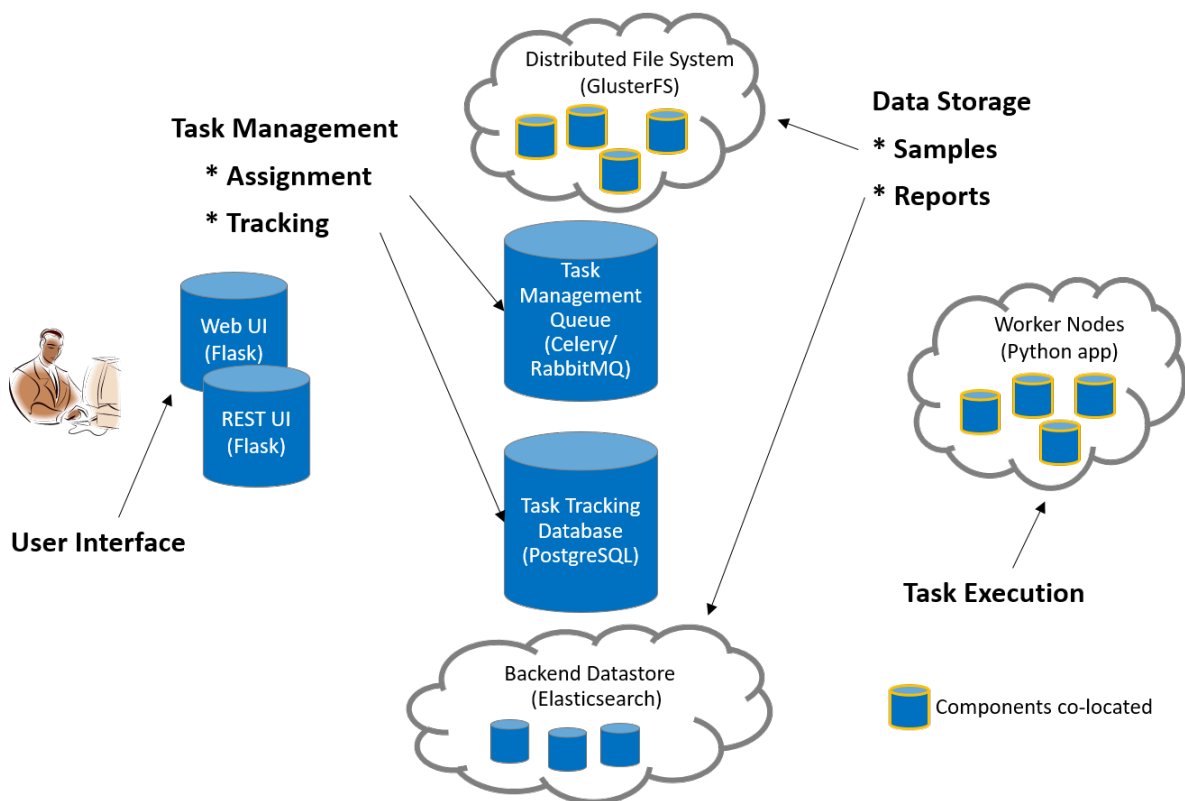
Distributed File System
(GlusterFS)

Task Management
* Assignment
* Tracking

Data Storage
* Samples
* Reports

Web UI
(Flask)

REST UI
(Flask)

Task Management Queue
(Celery/
RabbitMQ)

Worker Nodes
(Python app)

Task Tracking Database
(PostgreSQL)

User Interface

Task Execution

Backend Datastore
(Elasticsearch)

Components co-located